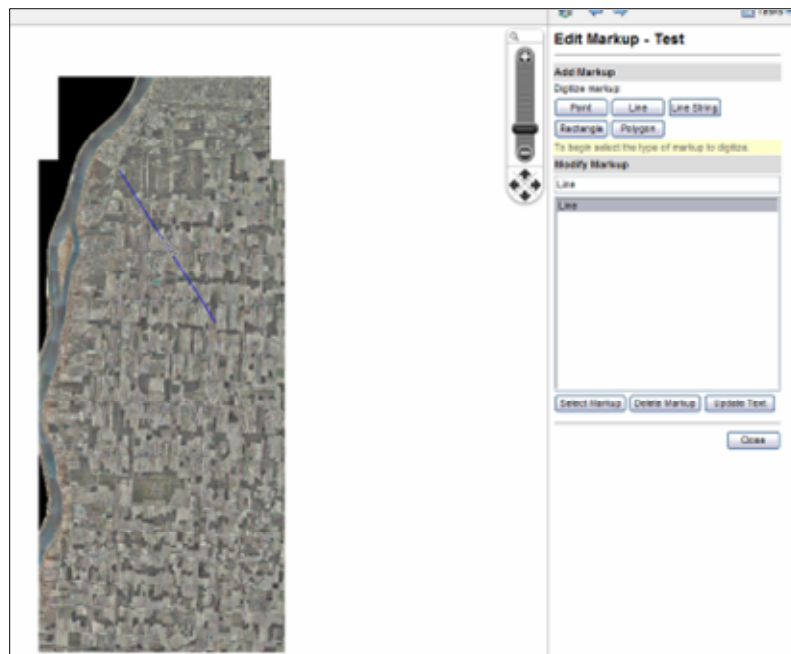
Tasks

Edit Markup - Test

Add Markup

Digitize markup

Point

Line

Line String

Rectangle

Polygon

To begin select the type of markup to digitize.

Modify Markup

Line

Line

Select Markup

Delete Markup

Update Text

Close